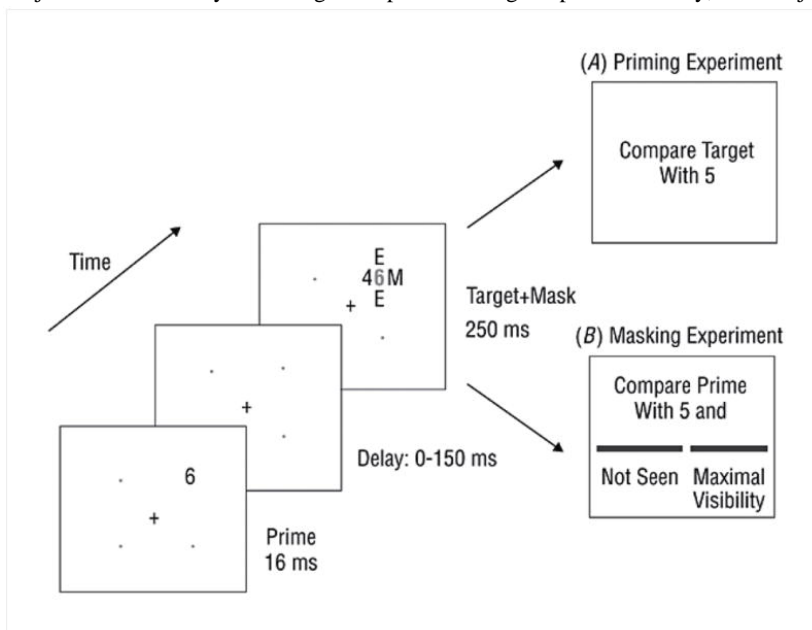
(A) Priming Experiment

Compare Target With 5

Time

E
46M
E
+

Target+Mask
250 ms

(B) Masking Experiment

Compare Prime With 5 and

Not Seen

Maximal Visibility

+

Delay: 0-150 ms

6
+

Prime
16 ms